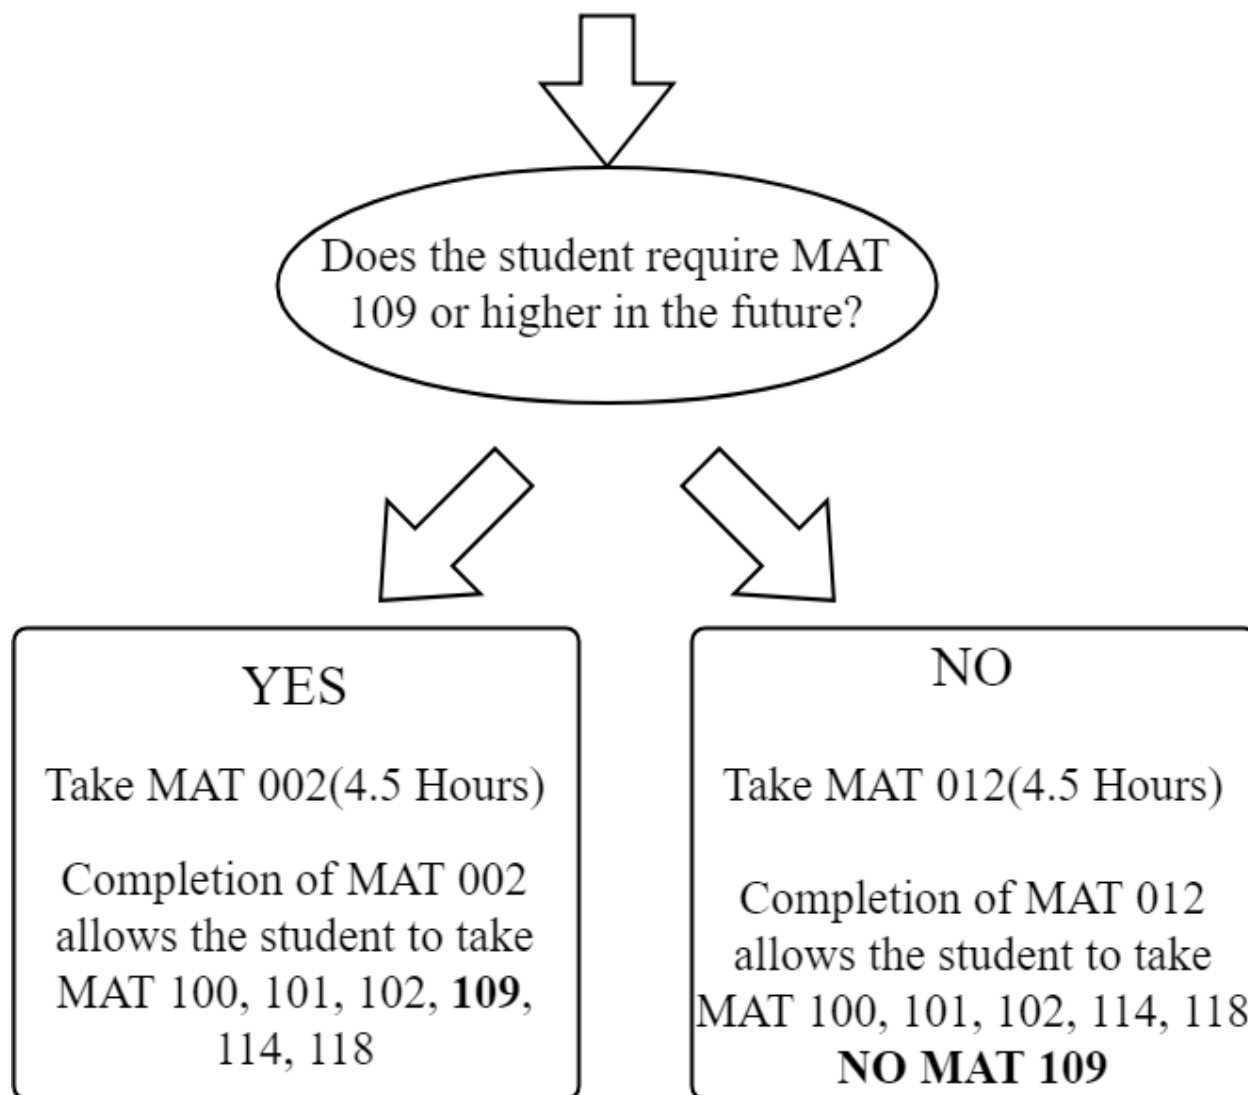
Does the student require MAT 109 or higher in the future?

YES

Take MAT 002(4.5 Hours)

Completion of MAT 002 allows the student to take MAT 100, 101, 102, **109**, 114, 118

NO

Take MAT 012(4.5 Hours)

Completion of MAT 012 allows the student to take MAT 100, 101, 102, 114, 118

**NO MAT 109**